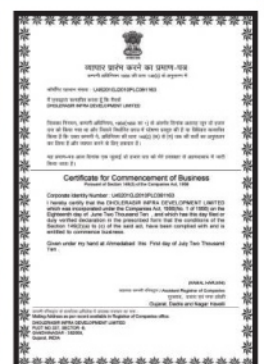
व्यापार प्रारंभ करने का प्रमाण-पत्र

Certificate for Commencement of Business
Pursuant of Section 149(3) of the Companies Act, 1956

Corporate Identity Number : U45201GJ2010PLC061163

I hereby certify that the CHOLESAGR INFRA DEVELOPMENT LIMITED which was incorporated under the Companies Act, 1956(No. 1 of 1956) on the Eighteenth day of June Two Thousand Ten , and which has this day filed or duly verified declaration in the prescribed form that the conditions of the Section 149(2)(a) to (c) of the said act, have been complied with and is entitled to commence business.

Given under my hand at Ahmedabad this First day of July Two Thousand Ten.

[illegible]

Assistant Registrar of Companies
Gujarat, Dadra and Nagar Haveli

CHOLESAGR INFRA DEVELOPMENT LIMITED
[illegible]
Gujarat, INDIA